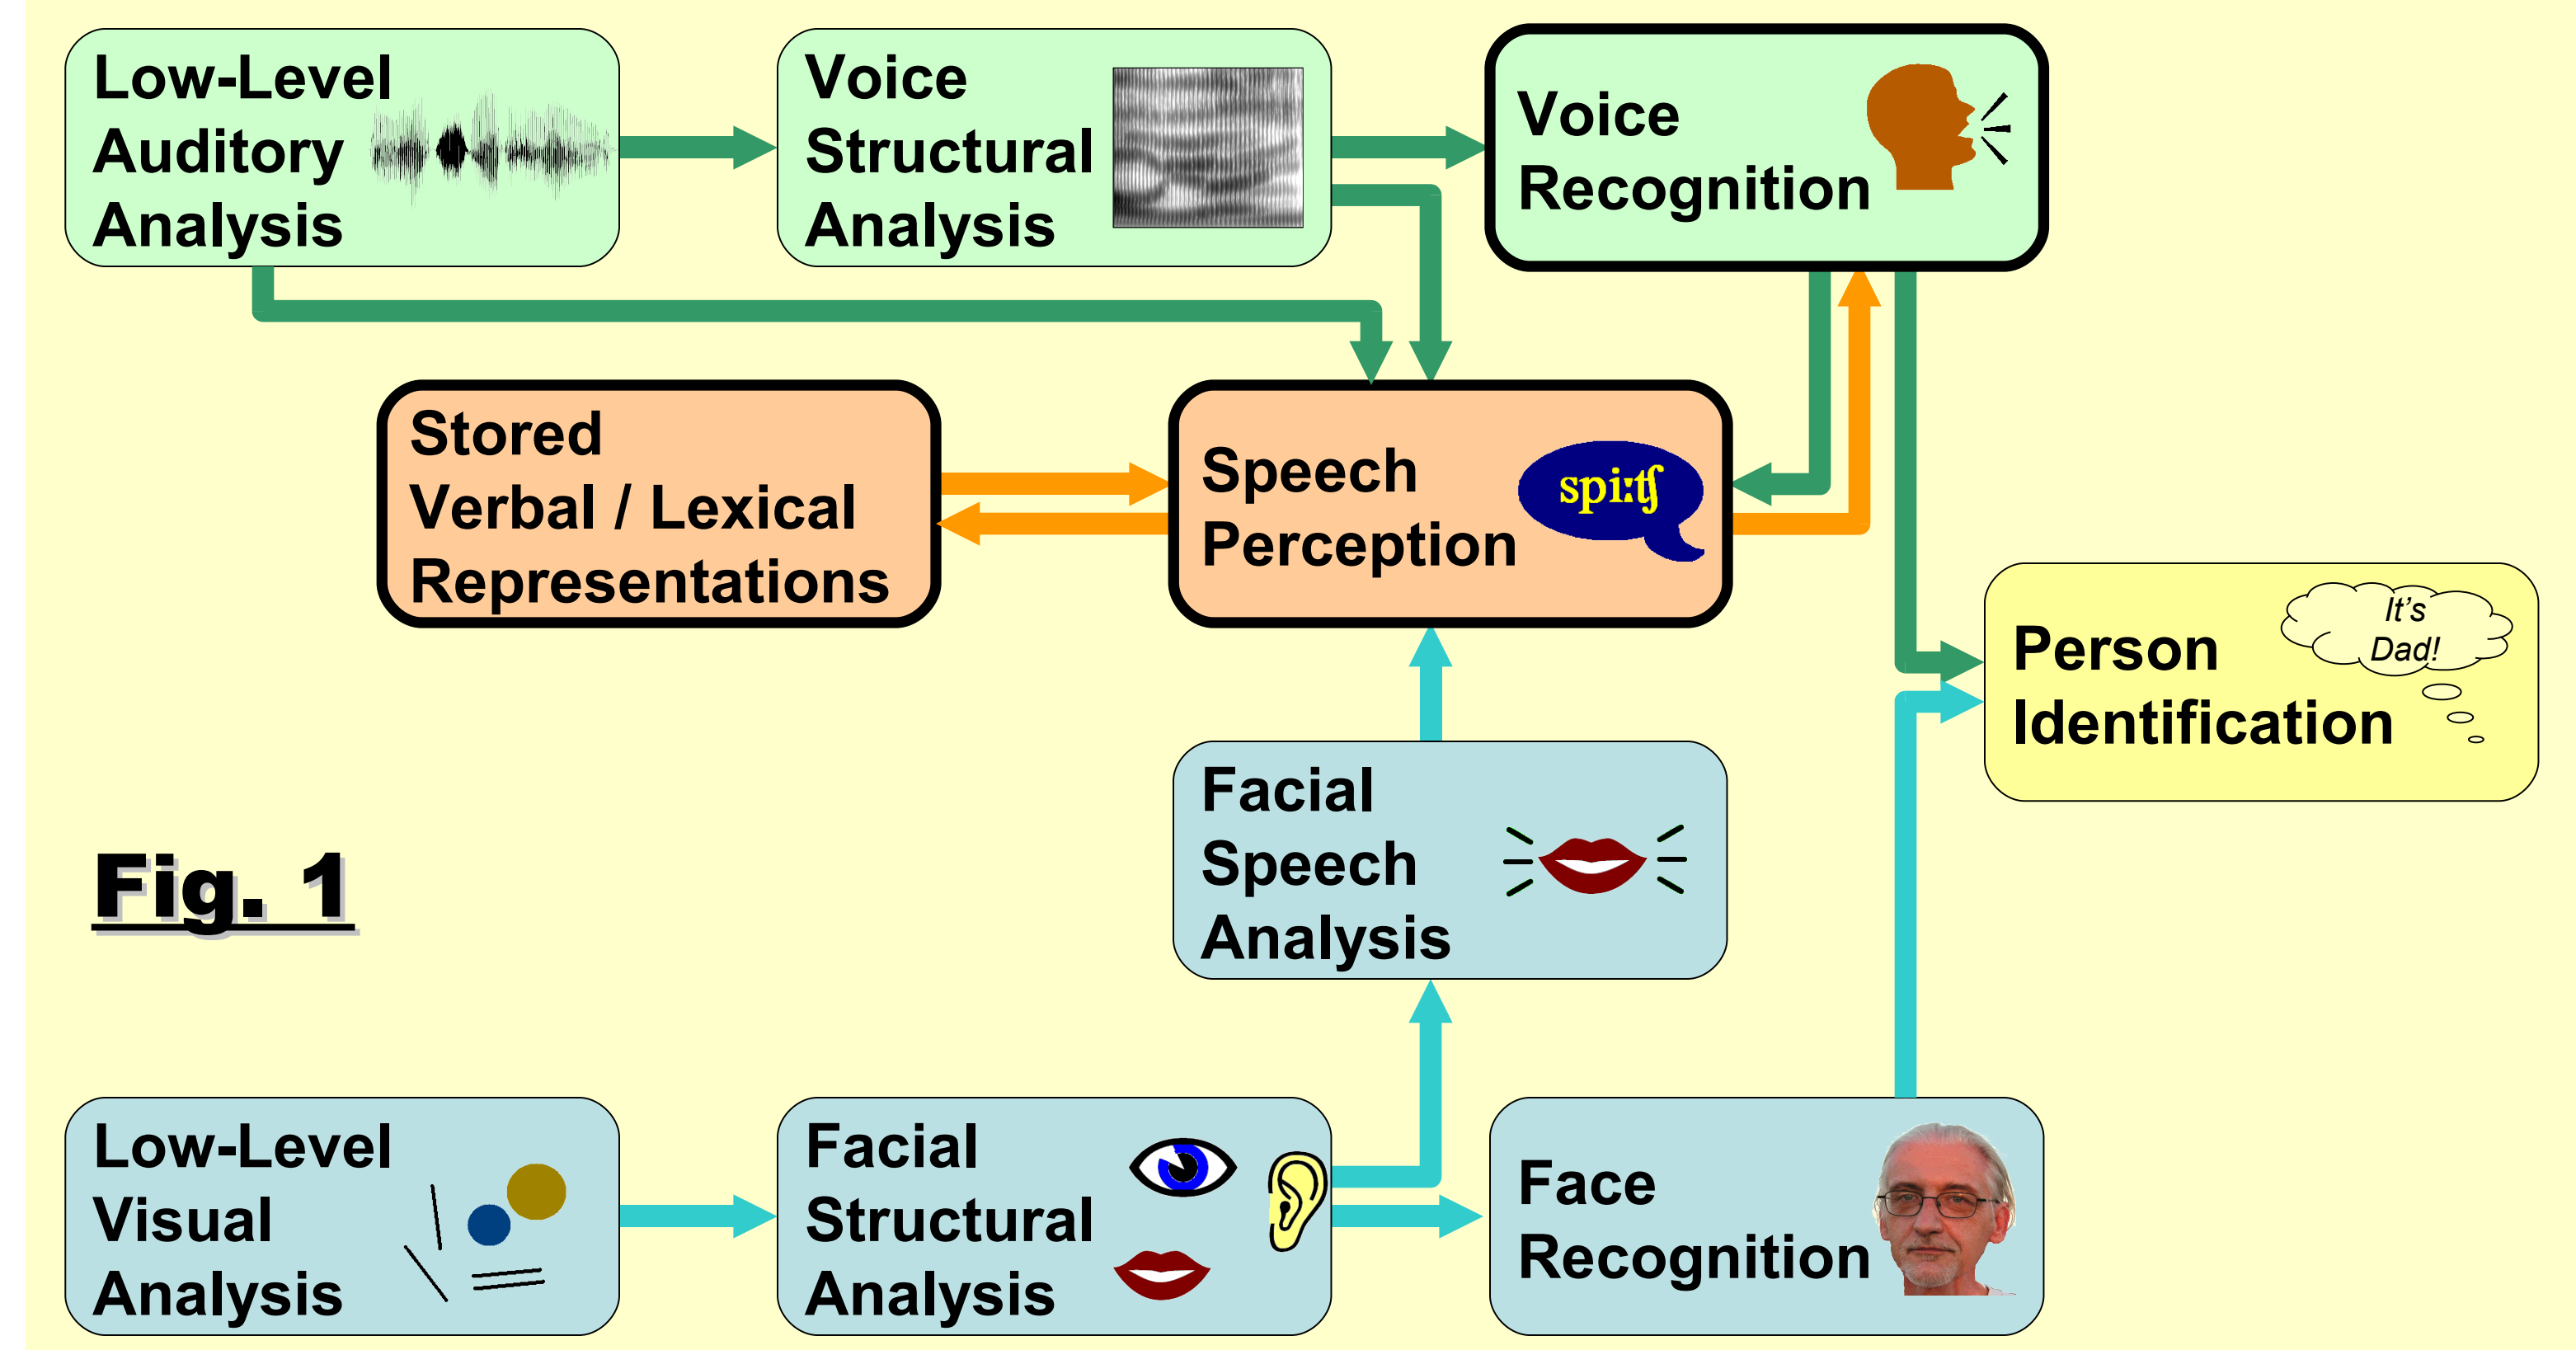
Low-Level Auditory Analysis

Voice Structural Analysis

Voice Recognition

Stored Verbal / Lexical Representations

Speech Perception

spi:tʃ

Person Identification

It's Dad!

Facial Speech Analysis

Fig. 1

Low-Level Visual Analysis

Facial Structural Analysis

Face Recognition